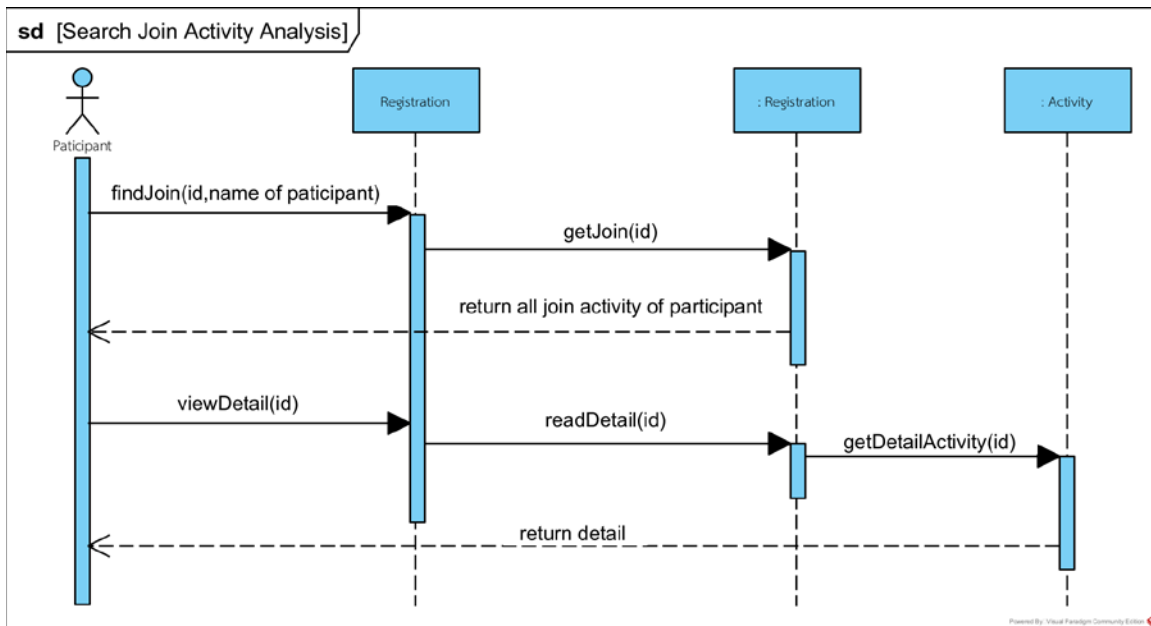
sd [Search Join Activity Analysis]

Paticipant

Registration

: Registration

: Activity

findJoin(id,name of paticipant)

getJoin(id)

return all join activity of participant

viewDetail(id)

readDetail(id)

getDetailActivity(id)

return detail

Powered By: Visual Paradigm Community Edition